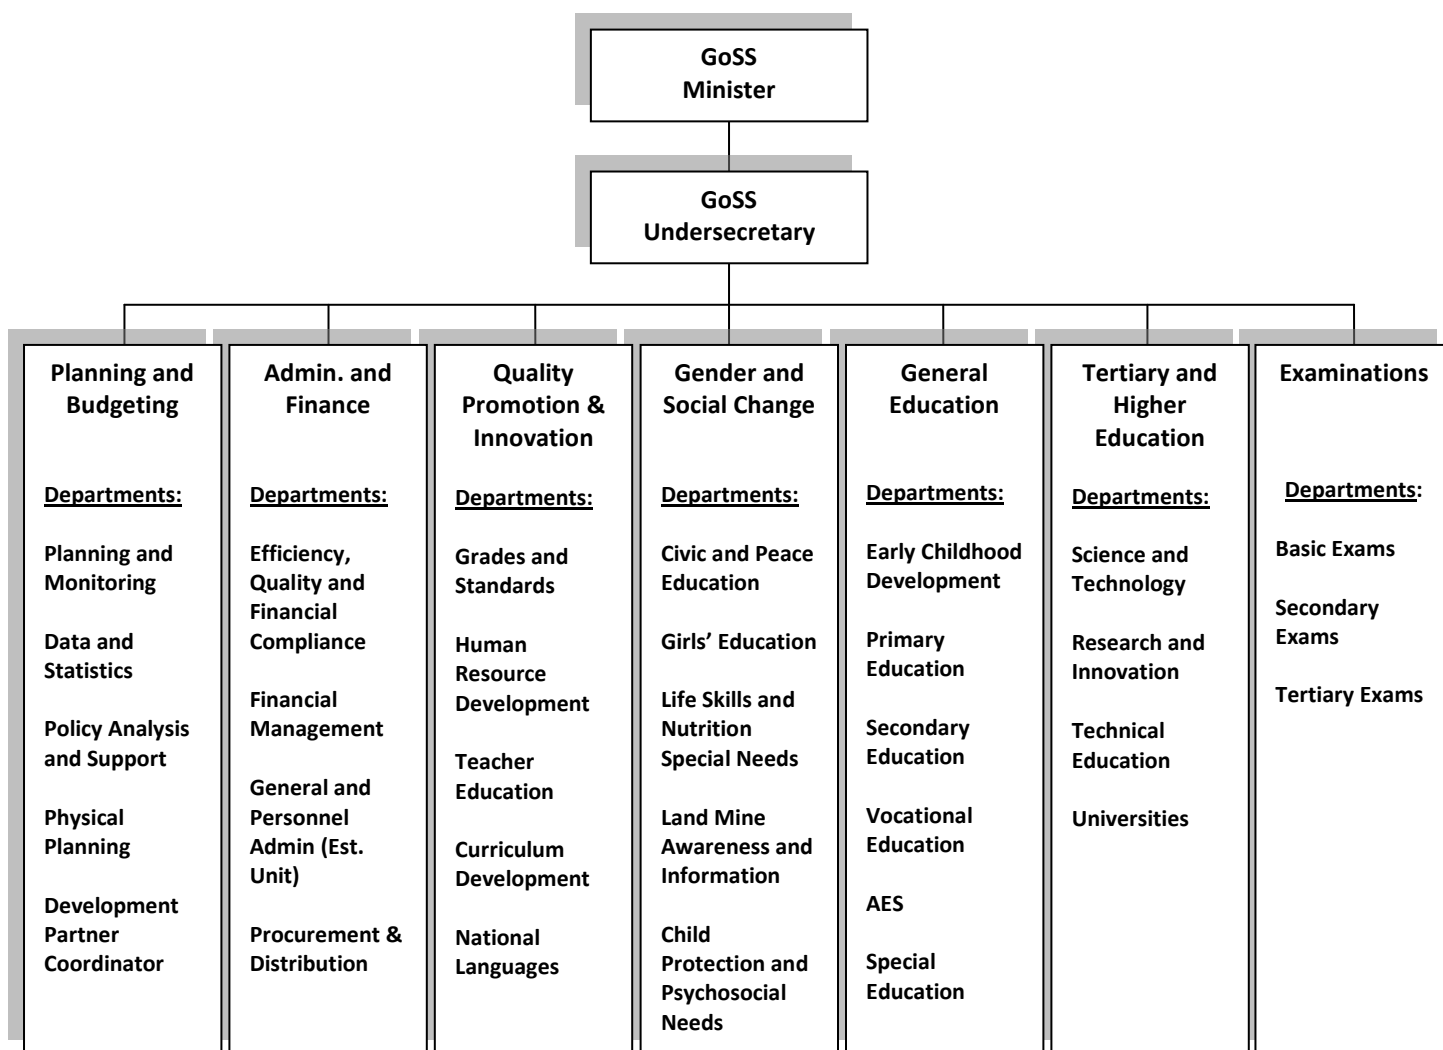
GoSS
Minister

GoSS
Undersecretary

Planning and Budgeting

Departments:

Planning and Monitoring

Data and Statistics

Policy Analysis and Support

Physical Planning

Development Partner Coordinator

Admin. and Finance

Departments:

Efficiency, Quality and Financial Compliance

Financial Management

General and Personnel Admin (Est. Unit)

Procurement & Distribution

Quality Promotion & Innovation

Departments:

Grades and Standards

Human Resource Development

Teacher Education

Curriculum Development

National Languages

Gender and Social Change

Departments:

Civic and Peace Education

Girls' Education

Life Skills and Nutrition Special Needs

Land Mine Awareness and Information

Child Protection and Psychosocial Needs

General Education

Departments:

Early Childhood Development

Primary Education

Secondary Education

Vocational Education

AES

Special Education

Tertiary and Higher Education

Departments:

Science and Technology

Research and Innovation

Technical Education

Universities

Examinations

Departments:

Basic Exams

Secondary Exams

Tertiary Exams